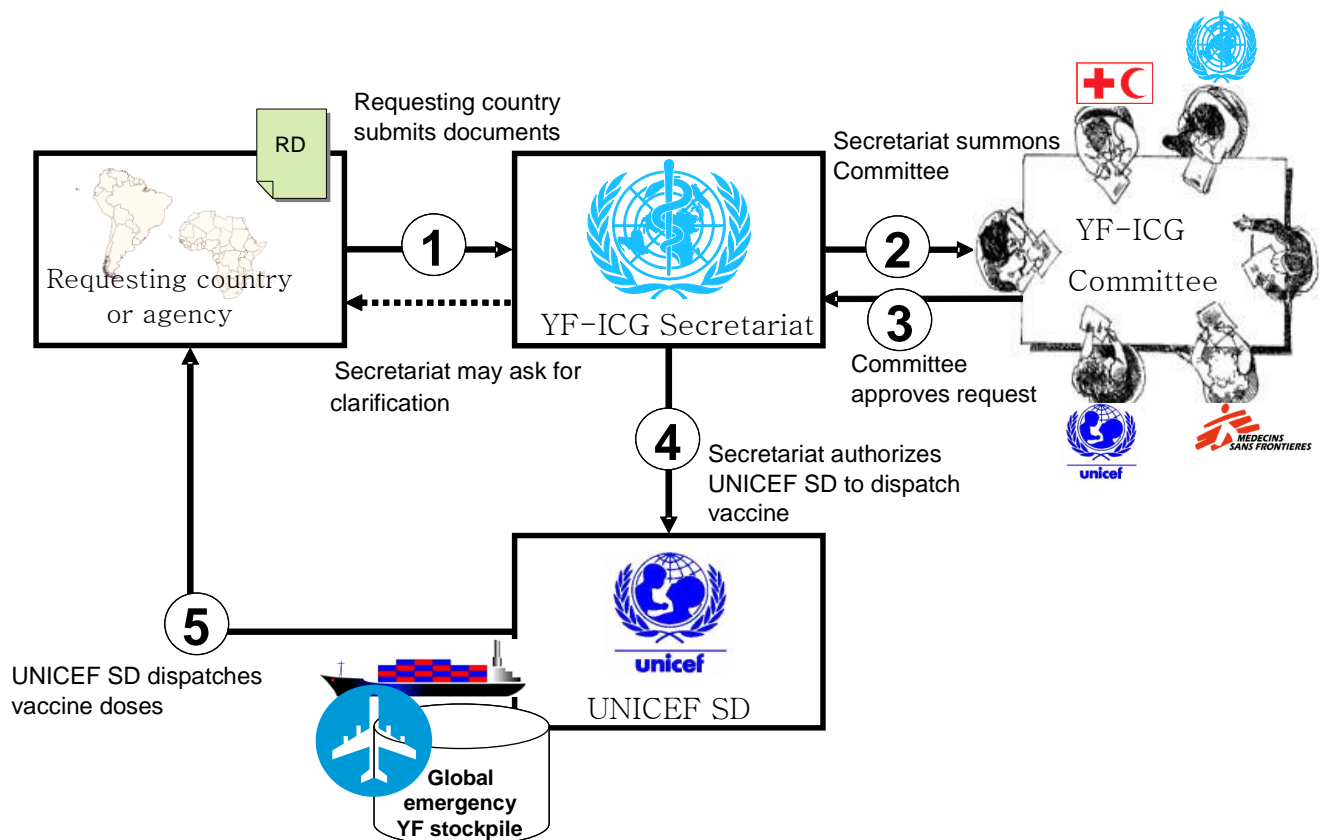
RD

Requesting country submits documents

Requesting country or agency

1

YF-ICG Secretariat

Secretariat may ask for clarification

Secretariat summons Committee

2

3

YF-ICG Committee

Committee approves request

unicef

MEDECINS SANS FRONTIERES

4

Secretariat authorizes UNICEF SD to dispatch vaccine

unicef

UNICEF SD

5

UNICEF SD dispatches vaccine doses

Global emergency YF stockpile